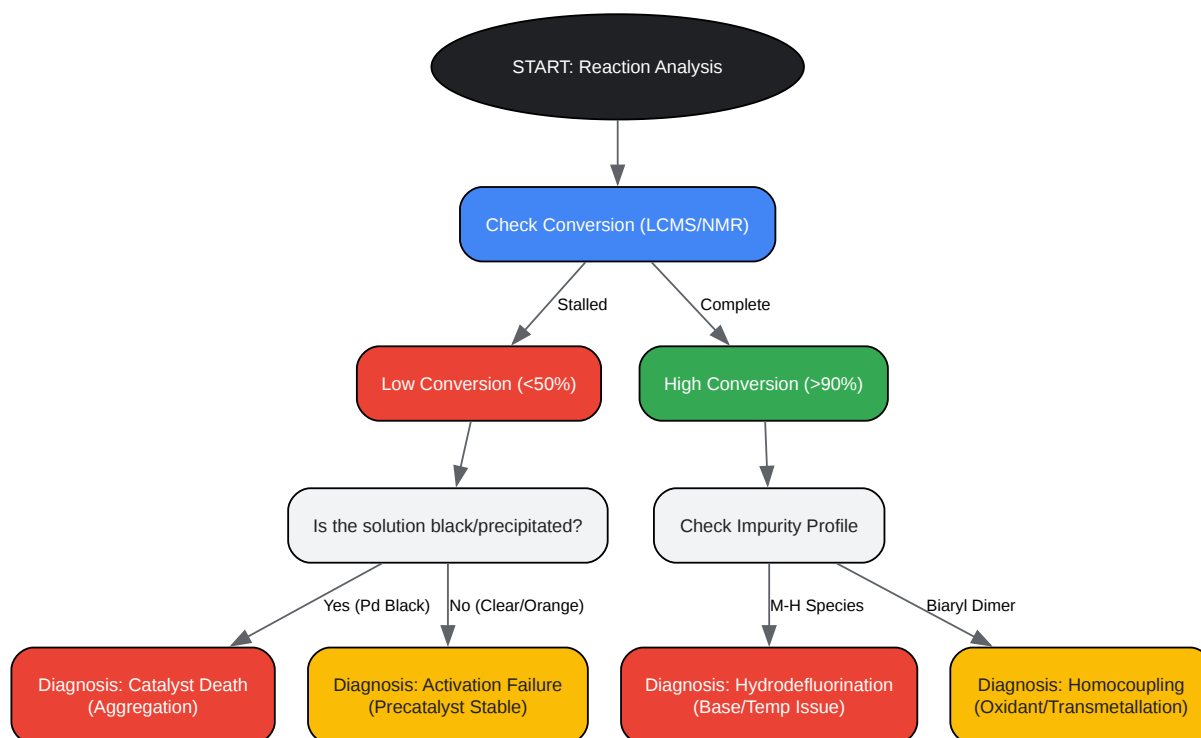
START: Reaction Analysis

Check Conversion (LCMS/NMR)

Stalled

Complete

Low Conversion (<50%)

High Conversion (>90%)

Is the solution black/precipitated?

Check Impurity Profile

Yes (Pd Black)

No (Clear/Orange)

M-H Species

Biaryl Dimer

Diagnosis: Catalyst Death (Aggregation)

Diagnosis: Activation Failure (Precatalyst Stable)

Diagnosis: Hydrodefluorination (Base/Temp Issue)

Diagnosis: Homocoupling (Oxidant/Transmetallation)